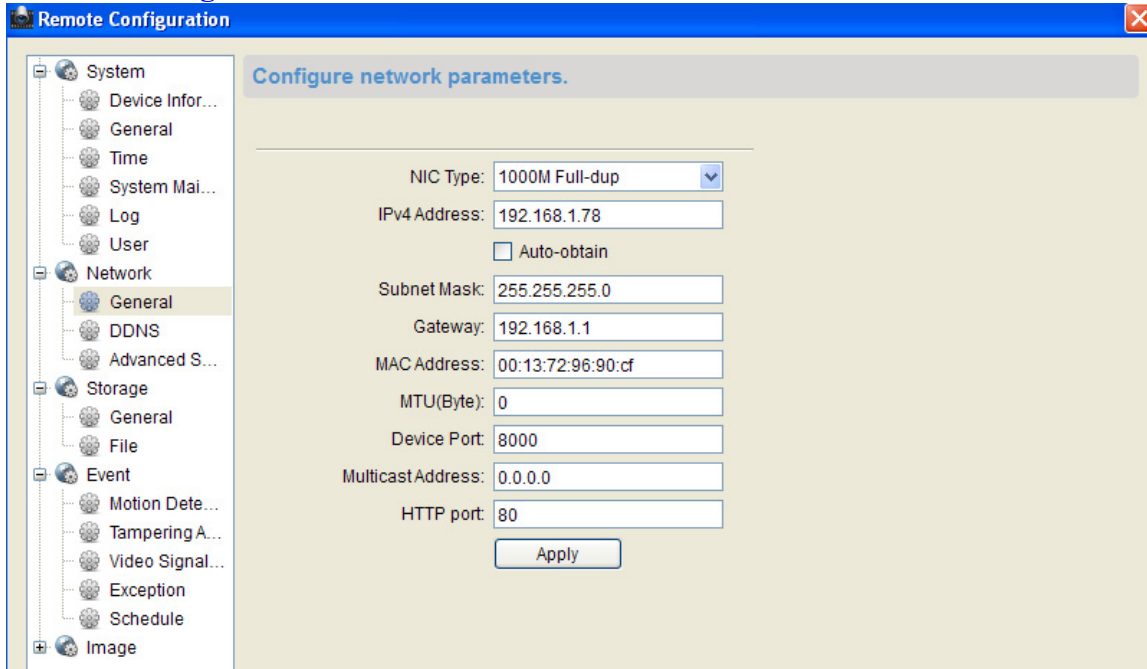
Remote Configuration

System
Device Infor...
General
Time
System Mai...
Log
User
Network
General
DDNS
Advanced S...
Storage
General
File
Event
Motion Dete...
Tampering A...
Video Signal...
Exception
Schedule
Image

Configure network parameters.

NIC Type: 1000M Full-dup
IPv4 Address: 192.168.1.78
Auto-obtain
Subnet Mask: 255.255.255.0
Gateway: 192.168.1.1
MAC Address: 00:13:72:96:90:cf
MTU(Byte): 0
Device Port: 8000
Multicast Address: 0.0.0.0
HTTP port: 80
Apply